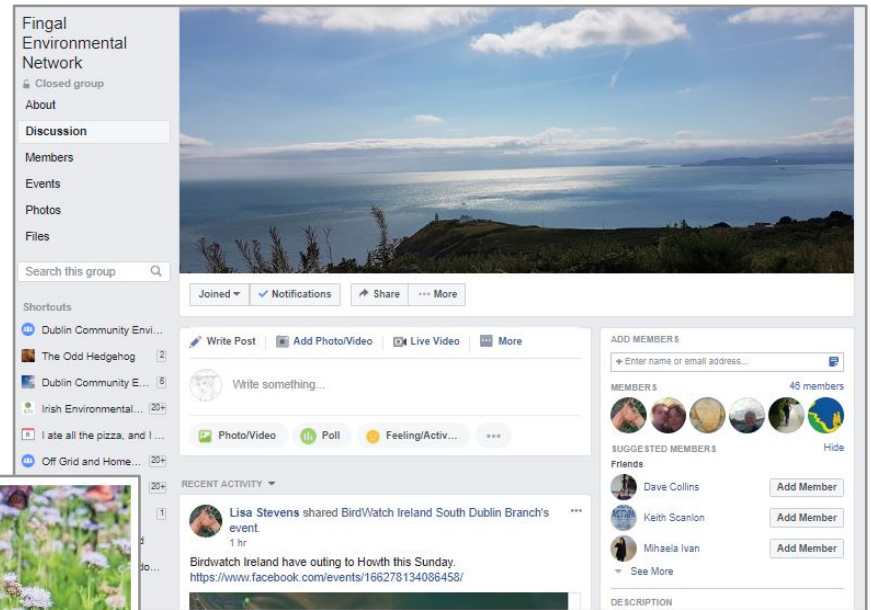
Fingal Environmental Network
Closed group
About
Discussion
Members
Events
Photos
Files
Search this group
Shortcuts
Dublin Community Envi...
The Odd Hedgehog 2
Dublin Community E... 5
Irish Environmental... 20+
I ate all the pizza, and I ...
Off Grid and Home... 20+
20+
1
d
io...

Joined ▾
✓ Notifications
Share
··· More

Write Post
Add Photo/Video
Live Video
More
Write something...
Photo/Video
Poll
Feeling/Activ...
···

RECENT ACTIVITY ▾
Lisa Stevens shared BirdWatch Ireland South Dublin Branch's event.
1 hr
···
Birdwatch Ireland have outing to Howth this Sunday.
https://www.facebook.com/events/166278134086458/

ADD MEMBERS
+ Enter name or email address...
MEMBERS
46 members
SUGGESTED MEMBERS
Hide
Friends
Dave Collins
Add Member
Keith Scanlon
Add Member
Mihaela Ivan
Add Member
See More
DESCRIPTION